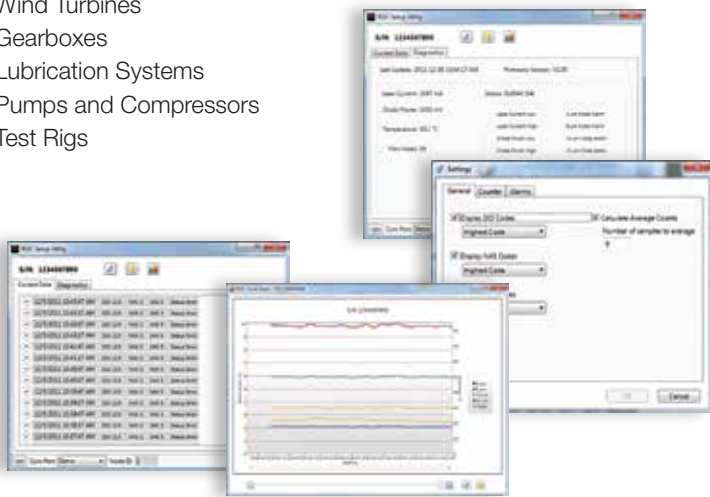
Wind Turbines
Gearboxes
Lubrication Systems
Pumps and Compressors
Test Rigs

S/N: 1234567890
Current Data | Diagnostics
Last Updated: 2011-12-05 10:47:17 AM
Firmware Version: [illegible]
Laser Current: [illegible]
Status: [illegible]
Diode Power: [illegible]
Temperature: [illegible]
Flow Rate: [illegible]

Settings
General | Counters | Alarms
Display ISO Codes
Highest Code
Calculate Average Counts
Number of samples to average
Display NAS Codes
Highest Code
OK
Cancel

S/N: 1234567890
Current Data | Diagnostics

S/N: 1234567890